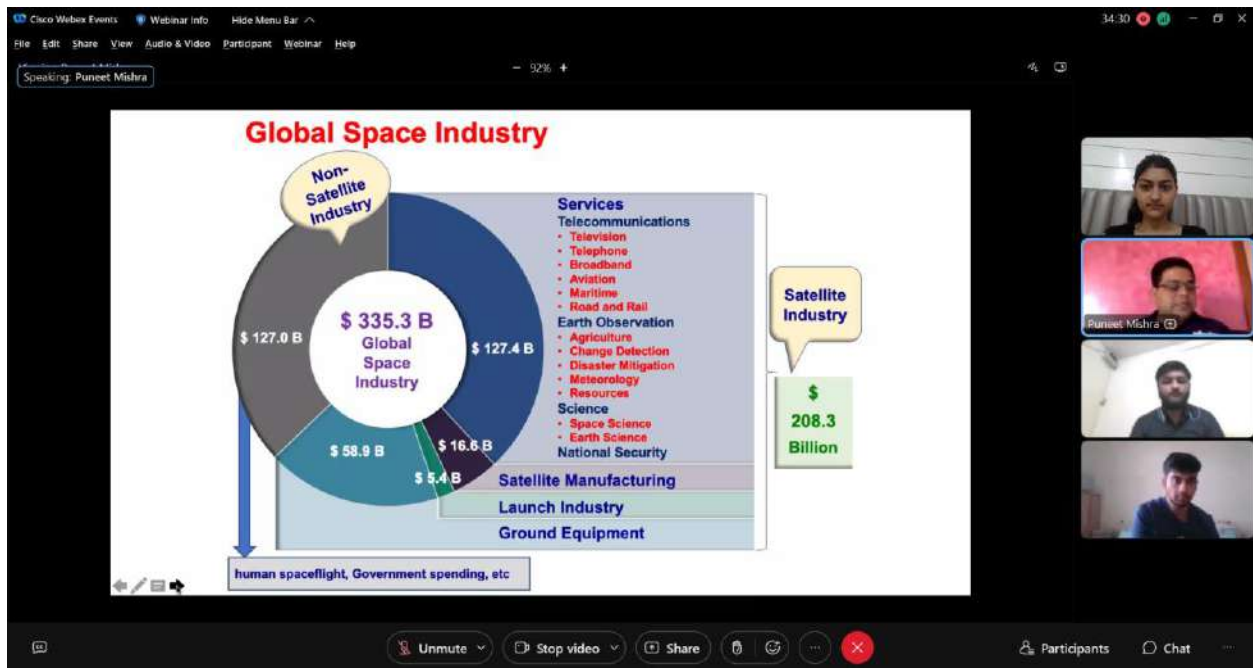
Cisco Webex Events Webinar Info Hide Menu Bar

34:30

File Edit Share View Audio & Video Participant Webinar Help

Speaking: Puneet Mishra

− 92% +

Global Space Industry

Non-Satellite Industry

$ 335.3 B Global Space Industry

$ 127.0 B

$ 127.4 B

$ 58.9 B

$ 16.6 B

$ 5.4 B

Services
Telecommunications
• Television
• Telephone
• Broadband
• Aviation
• Maritime
• Road and Rail
Earth Observation
• Agriculture
• Change Detection
• Disaster Mitigation
• Meteorology
• Resources
Science
• Space Science
• Earth Science
National Security

Satellite Manufacturing

Launch Industry

Ground Equipment

Satellite Industry

$ 208.3 Billion

human spaceflight, Government spending, etc

Puneet Mishra

Unmute

Stop video

Share

Participants

Chat